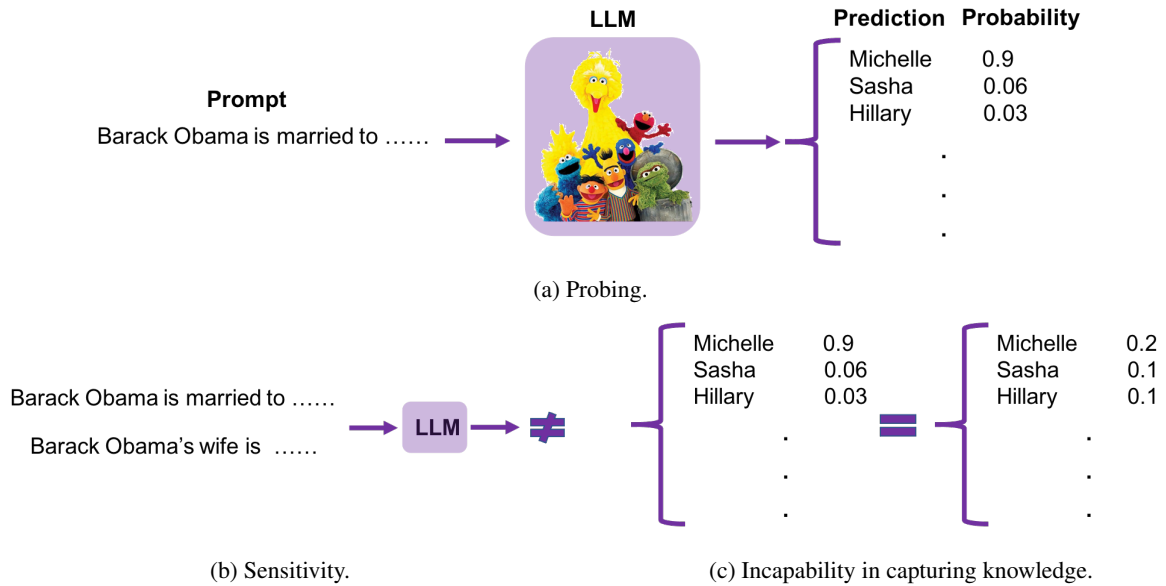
LLM

Prediction Probability

Prompt

Barack Obama is married to ……

| Michelle | 0.9 |
|---|---|
| Sasha | 0.06 |
| Hillary | 0.03 |
| . | |
| . | |
| . | |

(a) Probing.

Barack Obama is married to ……

Barack Obama's wife is ……

LLM

$\neq$

| Michelle | 0.9 |
|---|---|
| Sasha | 0.06 |
| Hillary | 0.03 |
| . | |
| . | |
| . | |

$=$

| Michelle | 0.2 |
|---|---|
| Sasha | 0.1 |
| Hillary | 0.1 |
| . | |
| . | |
| . | |

(b) Sensitivity.

(c) Incapability in capturing knowledge.